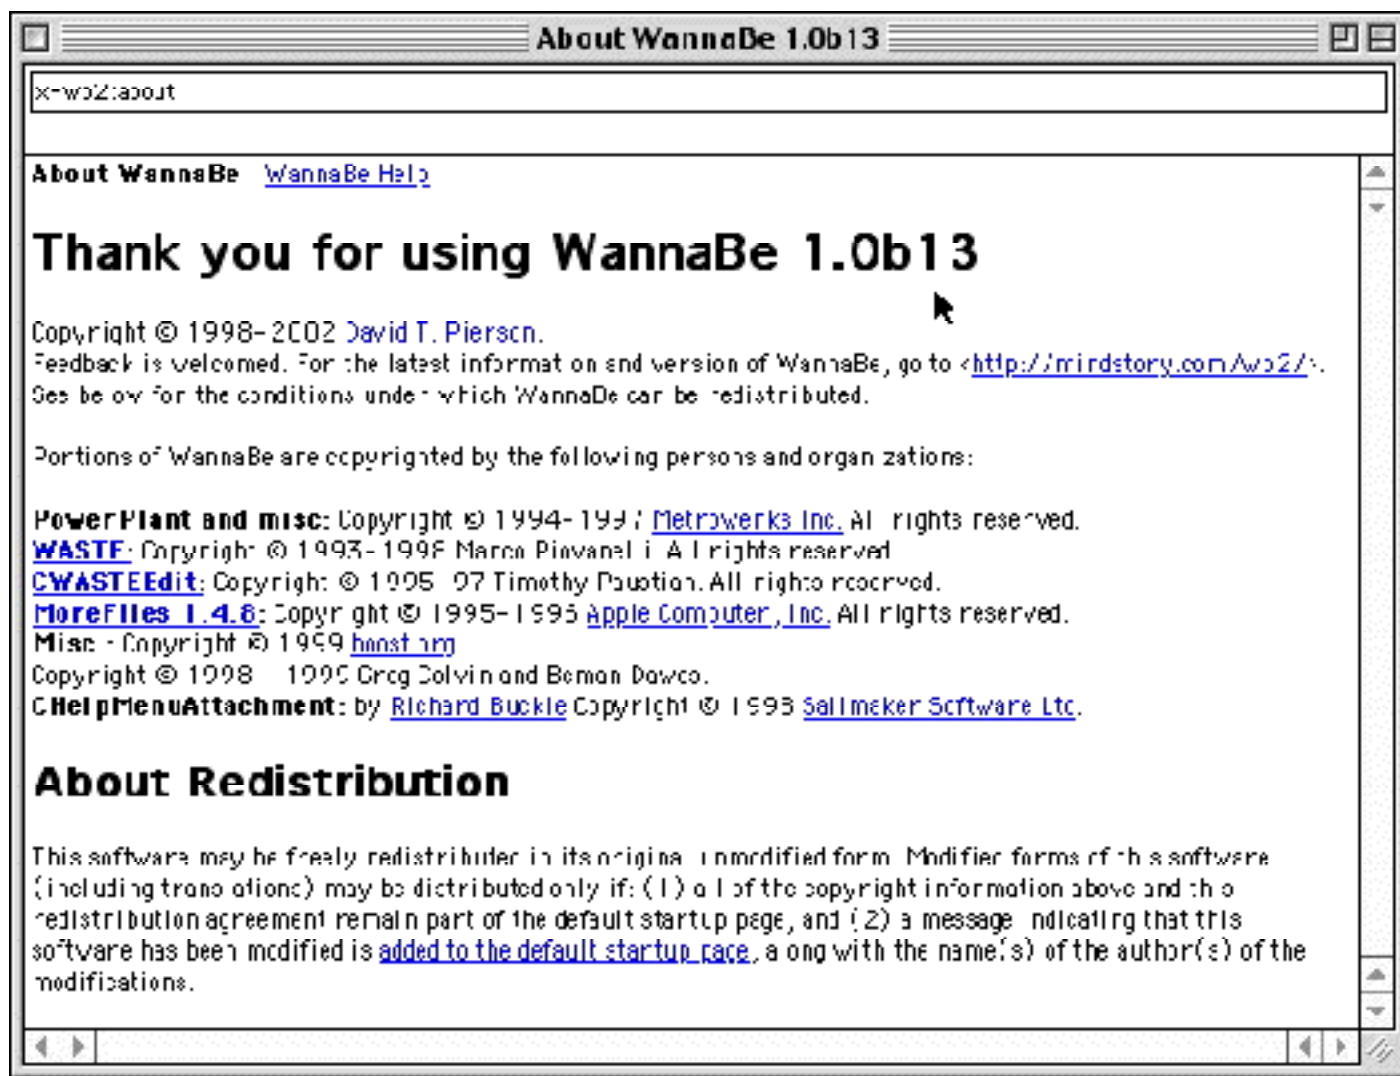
About WannaBe 1.0b13

x-wb2:about

About WannaBe WannaBe Help

Thank you for using WannaBe 1.0b13

Copyright © 1998-2002 David T. Pierson.
Feedback is welcomed. For the latest information and version of WannaBe, go to <http://mindstory.com/wb2/>.
See below for the conditions under which WannaBe can be redistributed.

Portions of WannaBe are copyrighted by the following persons and organizations:

PowerPlant and misc: Copyright © 1994-1997 Metrowerks Inc. All rights reserved.
WASTE: Copyright © 1993-1998 Marco Piovanelli. All rights reserved.
CWASTEEdit: Copyright © 1995-97 Timothy Paustian. All rights reserved.
MoreFiles 1.4.6: Copyright © 1995-1998 Apple Computer, Inc. All rights reserved.
Misc: Copyright © 1999 boost.org
Copyright © 1998-1999 Greg Colvin and Beman Dawes.
CHelpMenuAttachment: by Richard Buckle Copyright © 1998 Sailmaker Software Ltd.

About Redistribution

This software may be freely redistributed in its original, unmodified form. Modified forms of this software (including translations) may be distributed only if: (1) all of the copyright information above and this redistribution agreement remain part of the default startup page, and (2) a message indicating that this software has been modified is added to the default startup page, along with the name(s) of the author(s) of the modifications.